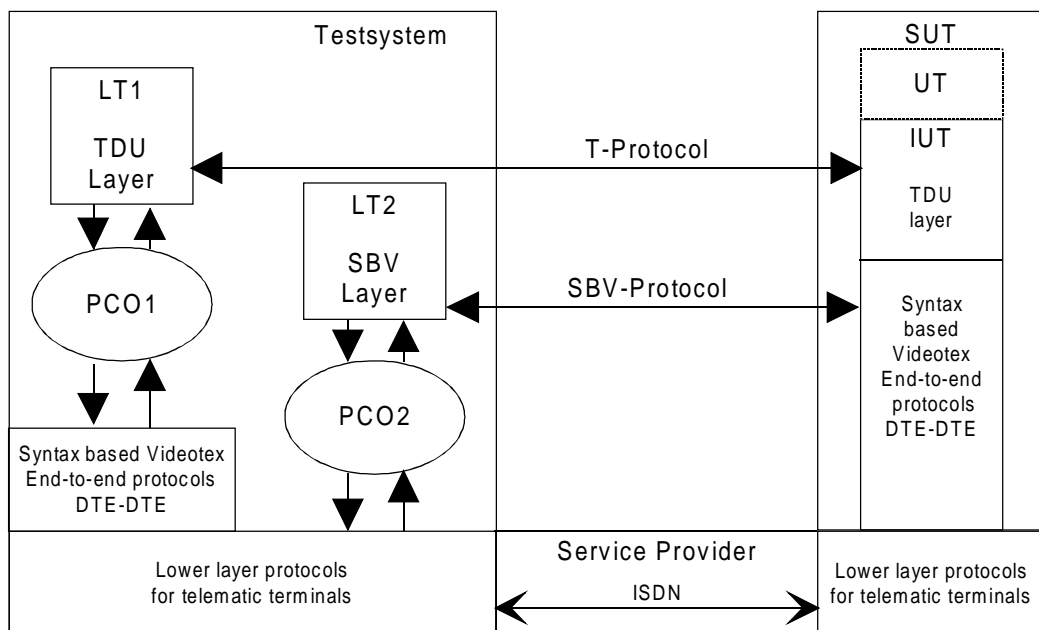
Testsystem

LT1

TDU Layer

PCO1

Syntax based Videotex End-to-end protocols DTE-DTE

LT2

SBV Layer

PCO2

T-Protocol

SBV-Protocol

SUT

UT

IUT

TDU layer

Syntax based Videotex End-to-end protocols DTE-DTE

Lower layer protocols for telematic terminals

Service Provider

ISDN

Lower layer protocols for telematic terminals